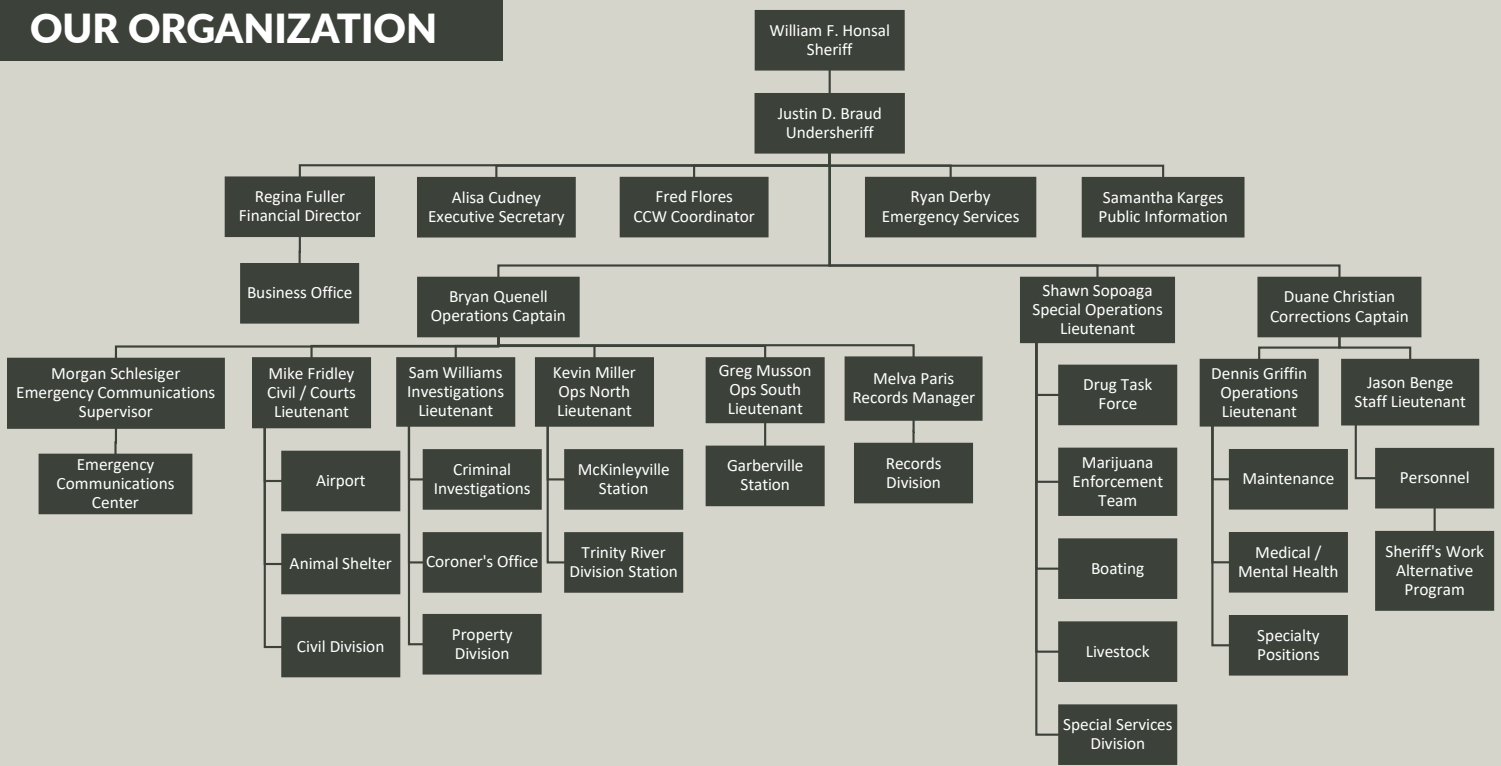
OUR ORGANIZATION

William F. Honsal
Sheriff

Justin D. Braud
Undersheriff

Regina Fuller
Financial Director

Business Office

Alisa Cudney
Executive Secretary

Fred Flores
CCW Coordinator

Ryan Derby
Emergency Services

Samantha Karges
Public Information

Bryan Quenell
Operations Captain

Morgan Schlesiger
Emergency Communications
Supervisor

Emergency
Communications
Center

Mike Fridley
Civil / Courts
Lieutenant

Airport

Animal Shelter

Civil Division

Sam Williams
Investigations
Lieutenant

Criminal
Investigations

Coroner's Office

Property
Division

Kevin Miller
Ops North
Lieutenant

McKinleyville
Station

Trinity River
Division Station

Greg Musson
Ops South
Lieutenant

Garberville
Station

Melva Paris
Records Manager

Records
Division

Shawn Sopoaga
Special Operations
Lieutenant

Drug Task
Force

Marijuana
Enforcement
Team

Boating

Livestock

Special Services
Division

Duane Christian
Corrections Captain

Dennis Griffin
Operations
Lieutenant

Maintenance

Medical /
Mental Health

Specialty
Positions

Jason Benge
Staff Lieutenant

Personnel

Sheriff's Work
Alternative
Program